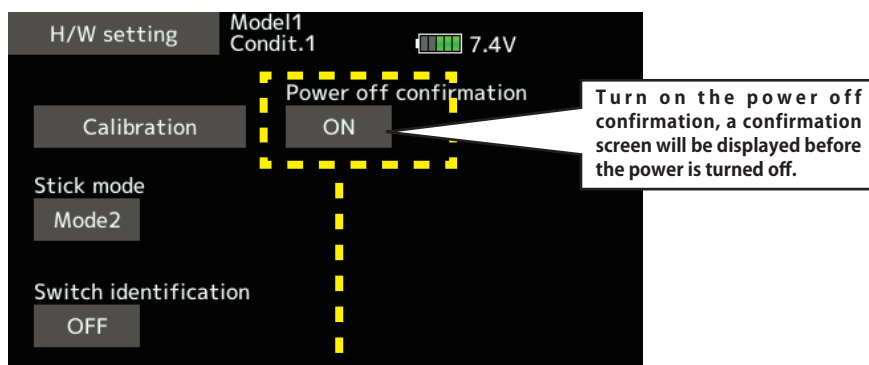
H/W setting
Model1
Condit.1
7.4V

Power off confirmation
Calibration
ON

Turn on the power off confirmation, a confirmation screen will be displayed before the power is turned off.

Stick mode
Mode2

Switch identification
OFF